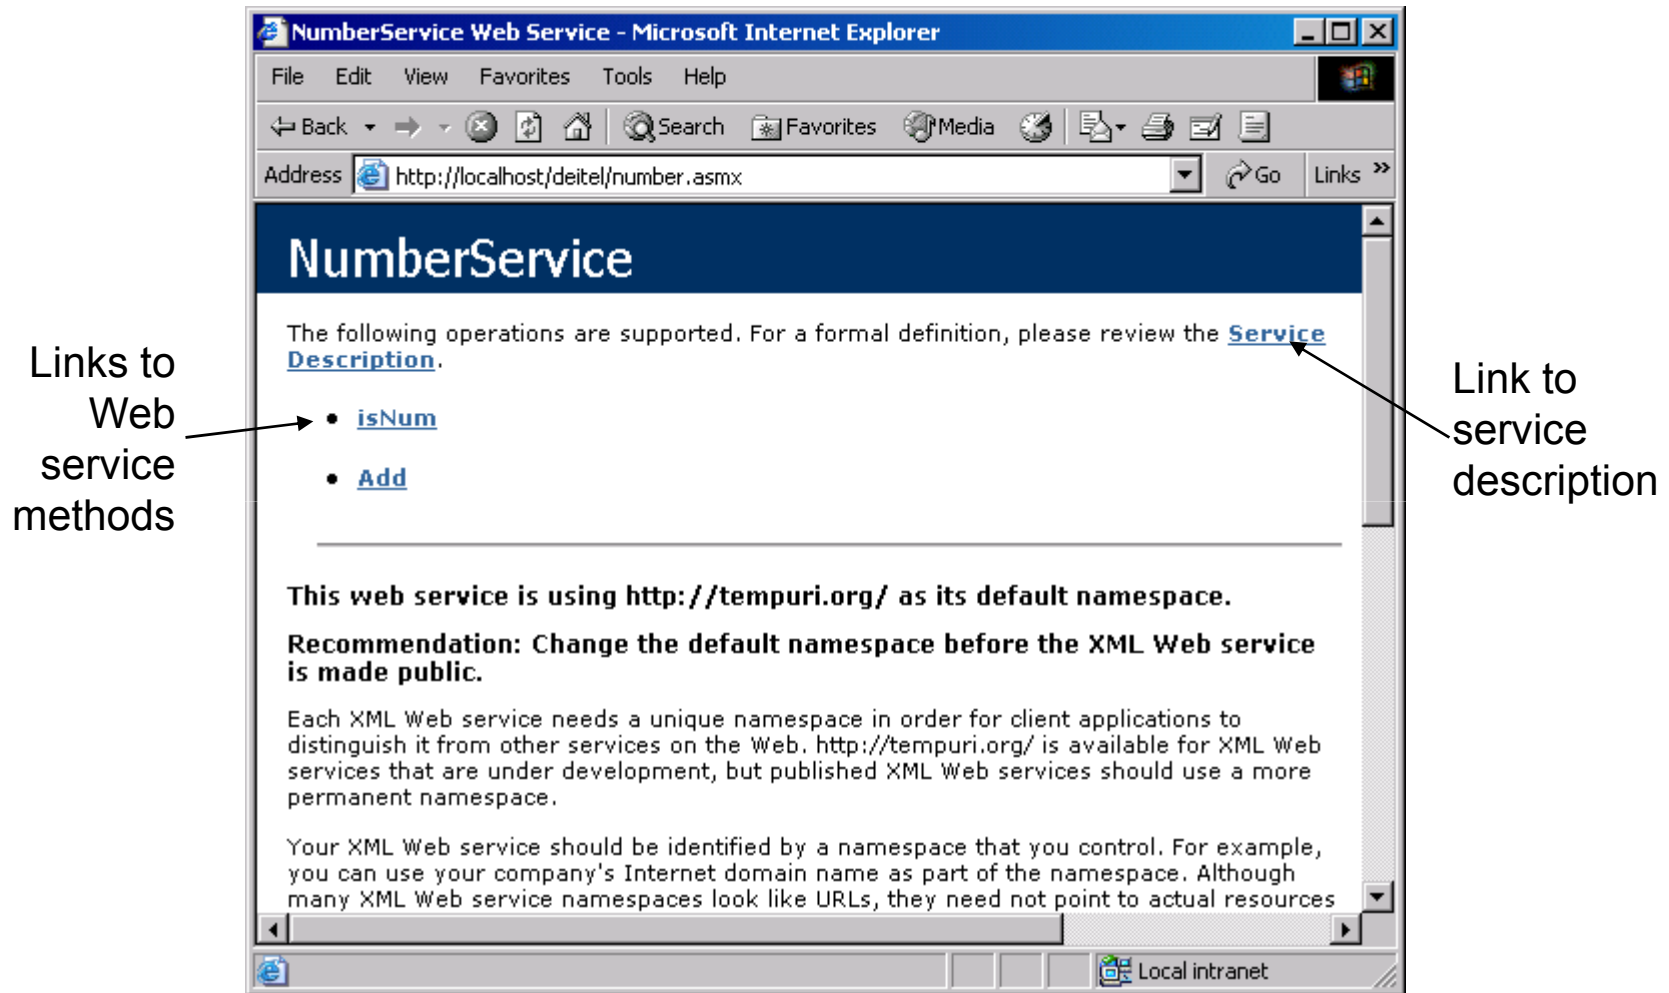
NumberService Web Service - Microsoft Internet Explorer

File Edit View Favorites Tools Help

Back Search Favorites Media

Address http://localhost/deitel/number.asmx Go Links »

NumberService

The following operations are supported. For a formal definition, please review the Service Description.

Links to Web service methods

- isNum
- Add

Link to service description

This web service is using http://tempuri.org/ as its default namespace.

Recommendation: Change the default namespace before the XML Web service is made public.

Each XML Web service needs a unique namespace in order for client applications to distinguish it from other services on the Web. http://tempuri.org/ is available for XML Web services that are under development, but published XML Web services should use a more permanent namespace.

Your XML Web service should be identified by a namespace that you control. For example, you can use your company's Internet domain name as part of the namespace. Although many XML Web service namespaces look like URLs, they need not point to actual resources

Local intranet